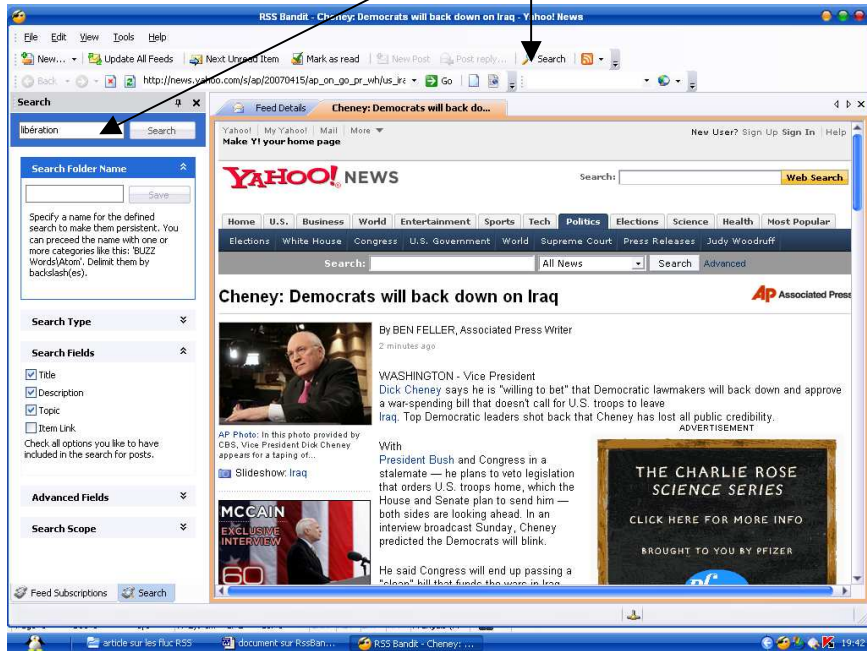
RSS Bandit - Cheney: Democrats will back down on Iraq - Yahoo! News

File Edit View Tools Help

New... Update All Feeds Next Unread Item Mark as read New Post Post reply... Search

Back http://news.yahoo.com/s/ap/20070415/ap_on_go_pr_wh/us_ira Go

Search

libération Search

Search Folder Name

Save

Specify a name for the defined search to make them persistent. You can preceed the name with one or more categories like this: 'BUZZ Words\Atom'. Delimit them by backslash(es).

Search Type

Search Fields

Title

Description

Topic

Item Link

Check all options you like to have included in the search for posts.

Advanced Fields

Search Scope

Feed Subscriptions Search

Feed Details Cheney: Democrats will back do...

Yahoo! My Yahoo! Mail More
Make Y! your home page

New User? Sign Up Sign In Help

YAHOO! NEWS

Search: Web Search

| Home | U.S. | Business | World | Entertainment | Sports | Tech | Politics | Elections | Science | Health | Most Popular |
|---|---|---|---|---|---|---|---|---|---|---|---|

Elections White House Congress U.S. Government World Supreme Court Press Releases Judy Woodruff

Search: All News Search Advanced

Cheney: Democrats will back down on Iraq

AP Associated Press

By BEN FELLER, Associated Press Writer

2 minutes ago

WASHINGTON - Vice President Dick Cheney says he is "willing to bet" that Democratic lawmakers will back down and approve a war-spending bill that doesn't call for U.S. troops to leave Iraq. Top Democratic leaders shot back that Cheney has lost all public credibility.

ADVERTISEMENT

AP Photo: In this photo provided by CBS, Vice President Dick Cheney appears for a taping of...

Slideshow: Iraq

With President Bush and Congress in a stalemate — he plans to veto legislation that orders U.S. troops home, which the House and Senate plan to send him — both sides are looking ahead. In an interview broadcast Sunday, Cheney predicted the Democrats will blink.

He said Congress will end up passing a "clean" bill that funds the wars in Iraq

MCCAIN
EXCLUSIVE INTERVIEW
60

THE CHARLIE ROSE
SCIENCE SERIES
CLICK HERE FOR MORE INFO
BROUGHT TO YOU BY PFIZER

article sur les flux RSS document sur RssBan... RSS Bandit - Cheney: ... 19:42